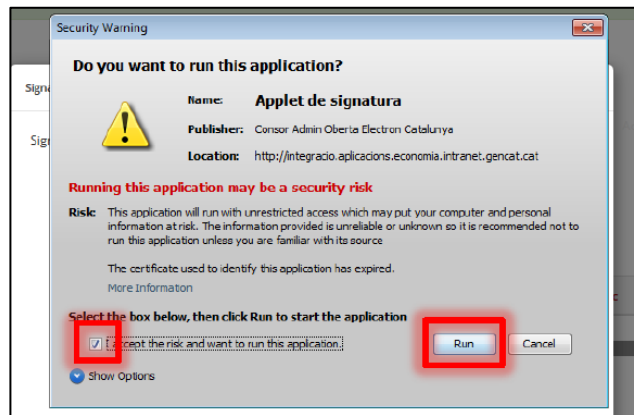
Security Warning

Do you want to run this application?

Name: Applet de signatura

Publisher: Consor Admin Oberta Electron Catalunya

Location: http://integracio.aplicacions.economia.intranet.gencat.cat

Running this application may be a security risk

Risk: This application will run with unrestricted access which may put your computer and personal information at risk. The information provided is unreliable or unknown so it is recommended not to run this application unless you are familiar with its source

The certificate used to identify this application has expired.

More Information

Select the box below, then click Run to start the application

I accept the risk and want to run this application.

Run

Cancel

Show Options

Sign

Sign